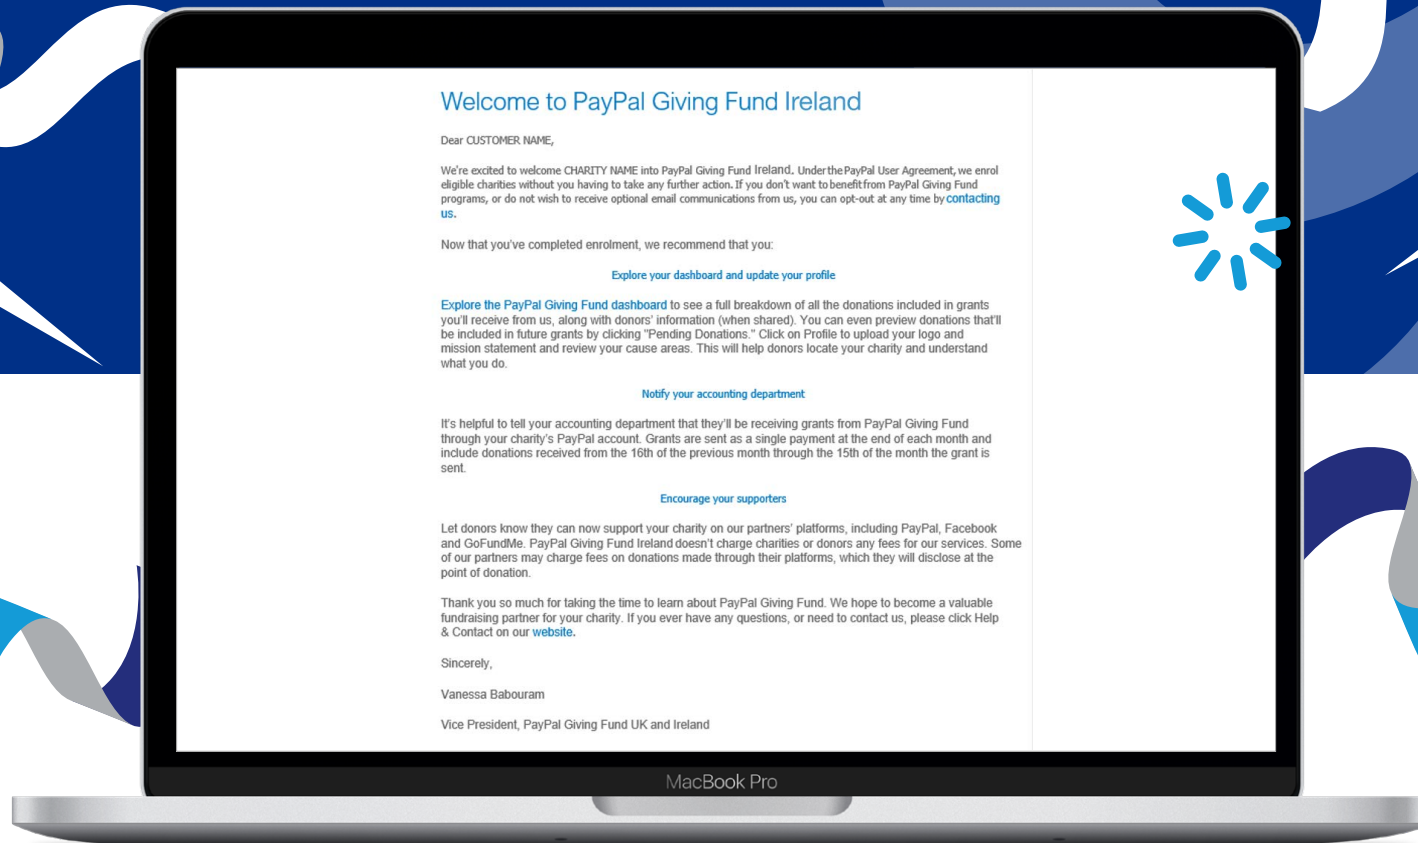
Welcome to PayPal Giving Fund Ireland

Dear CUSTOMER NAME,

We're excited to welcome CHARITY NAME into PayPal Giving Fund Ireland. Under the PayPal User Agreement, we enrol eligible charities without you having to take any further action. If you don't want to benefit from PayPal Giving Fund programs, or do not wish to receive optional email communications from us, you can opt-out at any time by contacting us.

Now that you've completed enrolment, we recommend that you:

Explore your dashboard and update your profile

Explore the PayPal Giving Fund dashboard to see a full breakdown of all the donations included in grants you'll receive from us, along with donors' information (when shared). You can even preview donations that'll be included in future grants by clicking "Pending Donations." Click on Profile to upload your logo and mission statement and review your cause areas. This will help donors locate your charity and understand what you do.

Notify your accounting department

It's helpful to tell your accounting department that they'll be receiving grants from PayPal Giving Fund through your charity's PayPal account. Grants are sent as a single payment at the end of each month and include donations received from the 16th of the previous month through the 15th of the month the grant is sent.

Encourage your supporters

Let donors know they can now support your charity on our partners' platforms, including PayPal, Facebook and GoFundMe. PayPal Giving Fund Ireland doesn't charge charities or donors any fees for our services. Some of our partners may charge fees on donations made through their platforms, which they will disclose at the point of donation.

Thank you so much for taking the time to learn about PayPal Giving Fund. We hope to become a valuable fundraising partner for your charity. If you ever have any questions, or need to contact us, please click Help & Contact on our website.

Sincerely,

Vanessa Babouram

Vice President, PayPal Giving Fund UK and Ireland

MacBook Pro